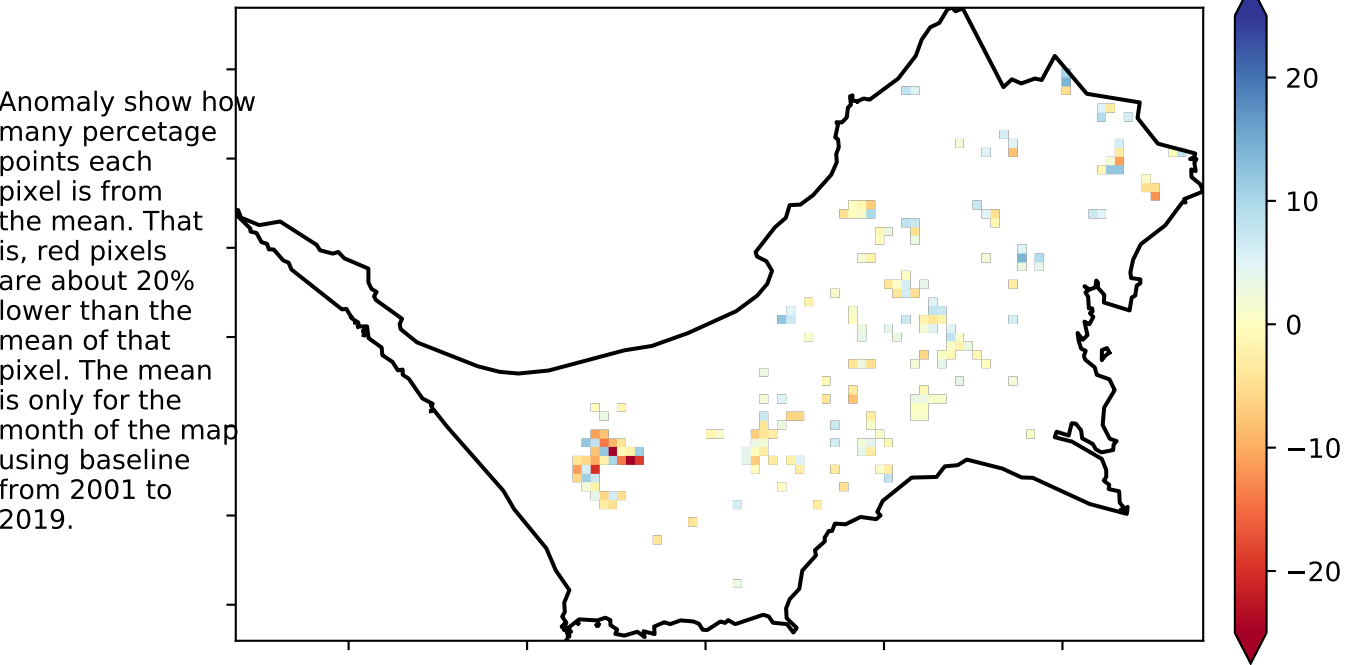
Anomaly show how many percetage points each pixel is from the mean. That is, red pixels are about 20% lower than the mean of that pixel. The mean is only for the month of the map using baseline from 2001 to 2019.

20
10
0
−10
−20